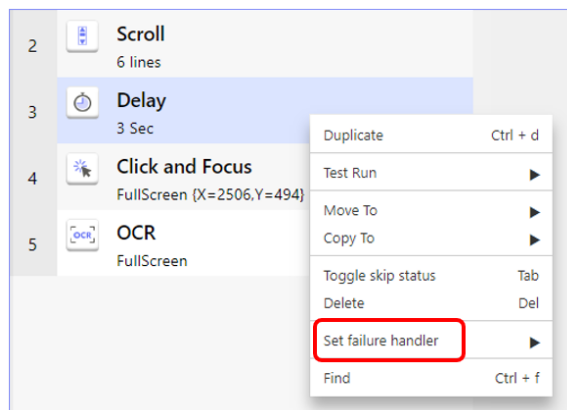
2 Scroll
6 lines

3 Delay
3 Sec

4 Click and Focus
FullScreen {X=2506,Y=494}

5 OCR
FullScreen

Duplicate Ctrl + d
Test Run ▶
Move To ▶
Copy To ▶
Toggle skip status Tab
Delete Del
Set failure handler ▶
Find Ctrl + f